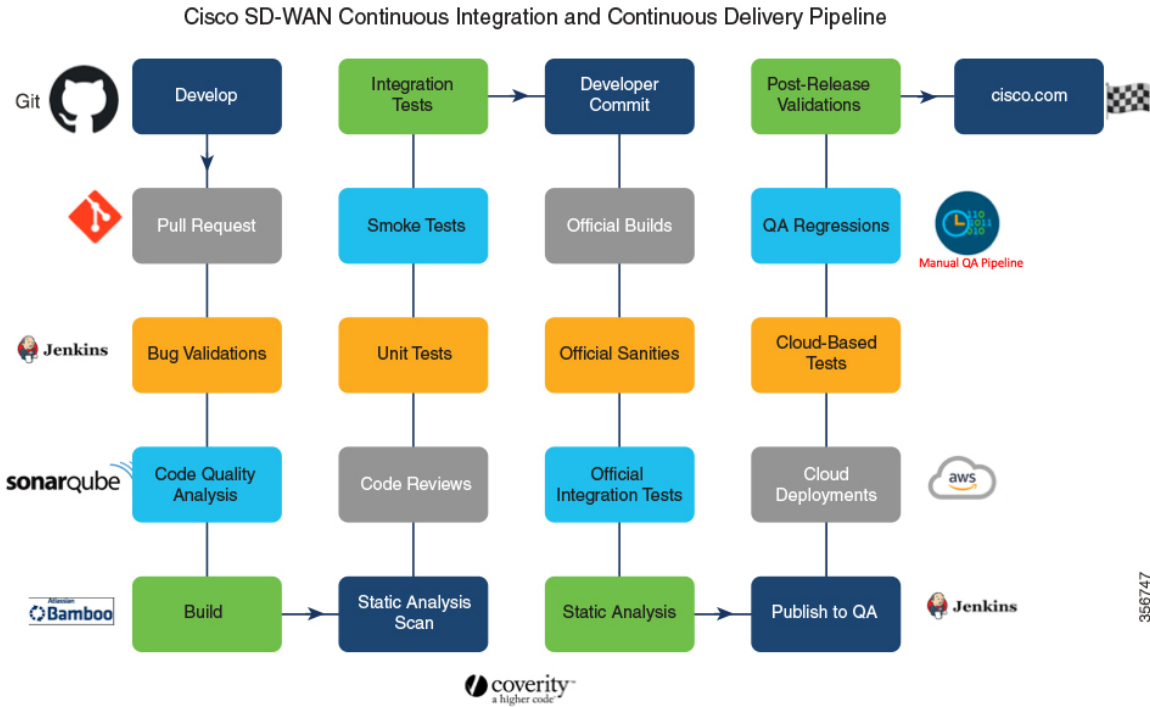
Cisco SD-WAN Continuous Integration and Continuous Delivery Pipeline

Git

Develop

Pull Request

Jenkins

Bug Validations

sonarqube

Code Quality Analysis

Atlassian Bamboo

Build

Integration Tests

Smoke Tests

Unit Tests

Code Reviews

Static Analysis Scan

coverity
a higher code

Developer Commit

Official Builds

Official Sanities

Official Integration Tests

Static Analysis

Post-Release Validations

QA Regressions

Cloud-Based Tests

Cloud Deployments

Publish to QA

cisco.com

110 011 010

Manual QA Pipeline

aws

Jenkins

356747